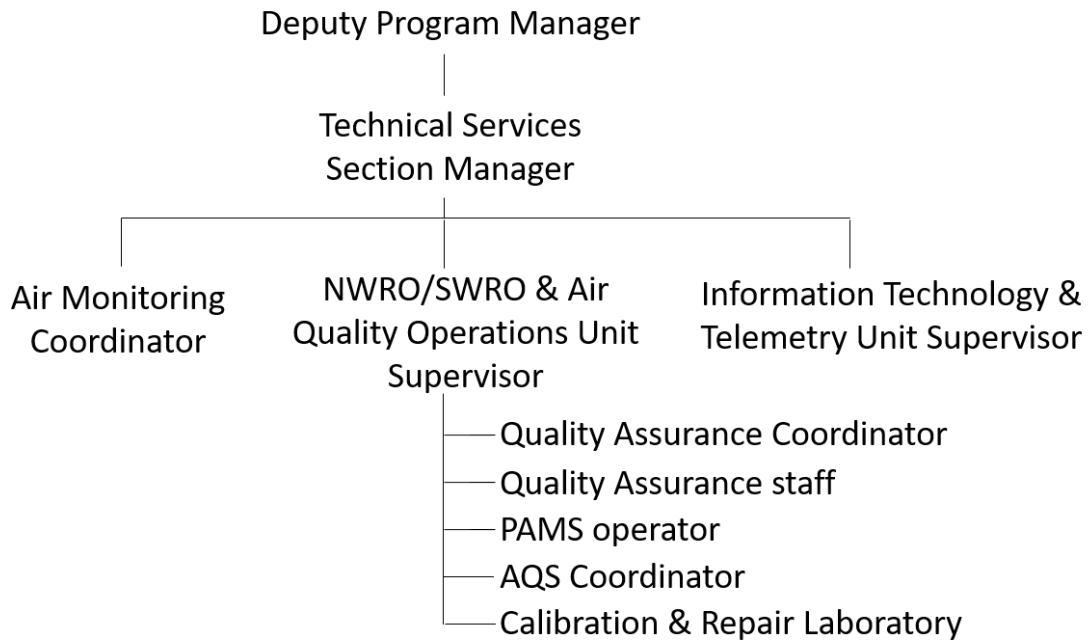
Deputy Program Manager

Technical Services Section Manager

Air Monitoring Coordinator

NWRO/SWRO & Air Quality Operations Unit Supervisor

Information Technology & Telemetry Unit Supervisor

Quality Assurance Coordinator
Quality Assurance staff
PAMS operator
AQS Coordinator
Calibration & Repair Laboratory